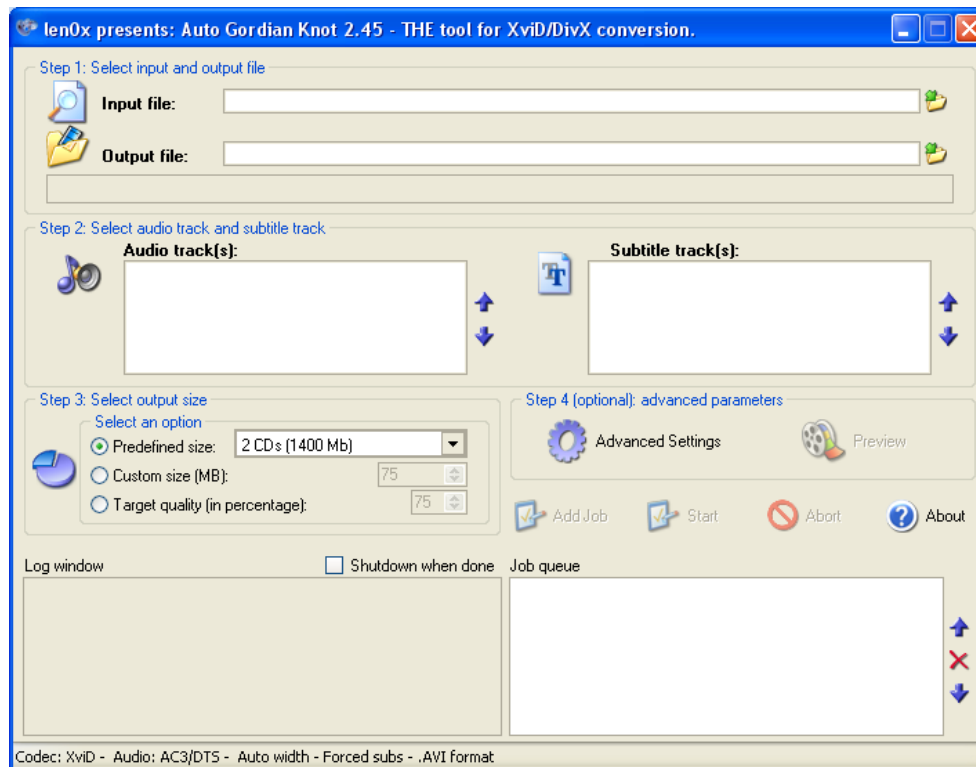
len0x presents: Auto Gordian Knot 2.45 - THE tool for XviD/DivX conversion.

Step 1: Select input and output file

Input file:

Output file:

Step 2: Select audio track and subtitle track

Audio track(s):

Subtitle track(s):

Step 3: Select output size

Select an option

Predefined size: 2 CDs (1400 Mb)

Custom size (MB): 75

Target quality (in percentage): 75

Step 4 (optional): advanced parameters

Advanced Settings

Preview

Add Job

Start

Abort

About

Log window

Shutdown when done

Job queue

Codec: XviD - Audio: AC3/DTS - Auto width - Forced subs - .AVI format